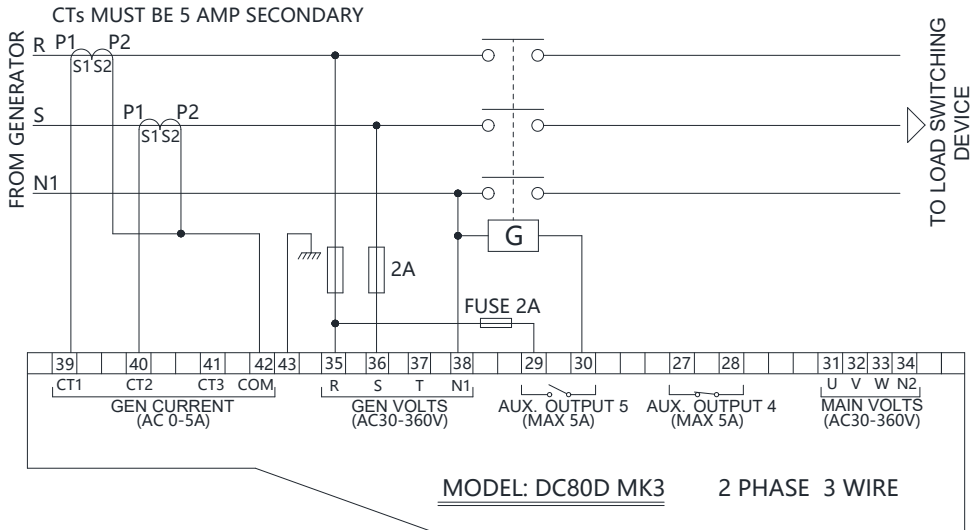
CTs MUST BE 5 AMP SECONDARY

FROM GENERATOR

R P1 P2
S1 S2

S P1 P2
S1 S2

N1

G

2A

FUSE 2A

TO LOAD SWITCHING DEVICE

39 40 41 42 43 35 36 37 38 29 30 27 28 31 32 33 34

CT1 CT2 CT3 COM
GEN CURRENT
(AC 0-5A)

R S T N1
GEN VOLTS
(AC30-360V)

AUX. OUTPUT 5
(MAX 5A)

AUX. OUTPUT 4
(MAX 5A)

U V W N2
MAIN VOLTS
(AC30-360V)

MODEL: DC80D MK3 2 PHASE 3 WIRE